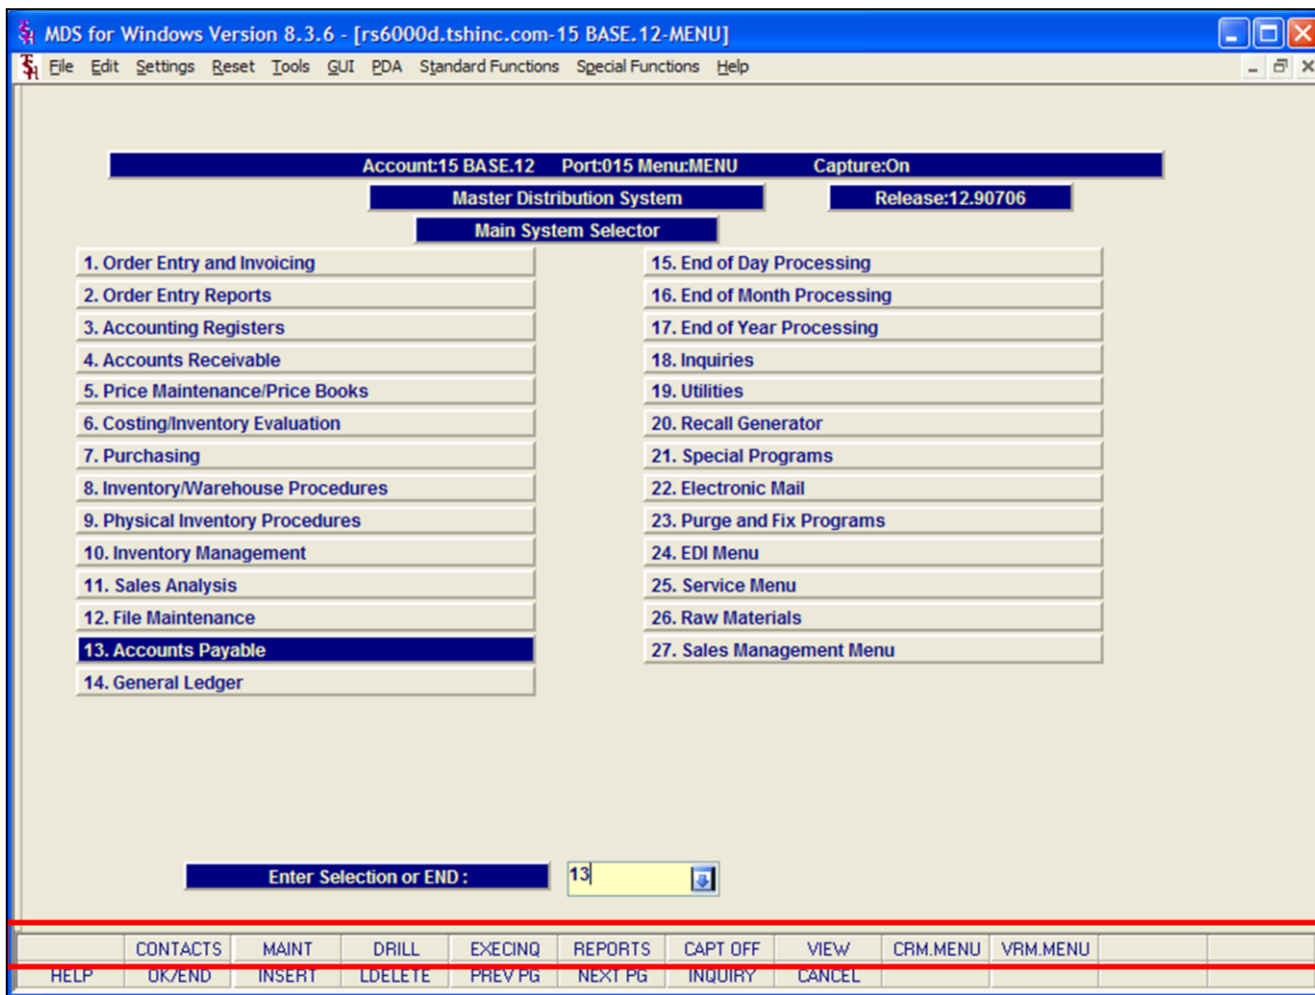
MDS for Windows Version 8.3.6 - [rs6000d.tshinc.com-15 BASE.12-MENU]

File Edit Settings Reset Tools GUI PDA Standard Functions Special Functions Help

Account:15 BASE.12 Port:015 Menu:MENU Capture:On

Master Distribution System

Release:12.90706

Main System Selector

1. Order Entry and Invoicing
2. Order Entry Reports
3. Accounting Registers
4. Accounts Receivable
5. Price Maintenance/Price Books
6. Costing/Inventory Evaluation
7. Purchasing
8. Inventory/Warehouse Procedures
9. Physical Inventory Procedures
10. Inventory Management
11. Sales Analysis
12. File Maintenance
13. Accounts Payable
14. General Ledger

15. End of Day Processing
16. End of Month Processing
17. End of Year Processing
18. Inquiries
19. Utilities
20. Recall Generator
21. Special Programs
22. Electronic Mail
23. Purge and Fix Programs
24. EDI Menu
25. Service Menu
26. Raw Materials
27. Sales Management Menu

Enter Selection or END :

13

| | CONTACTS | MAINT | DRILL | EXECINQ | REPORTS | CAPT OFF | VIEW | CRM.MENU | VRM.MENU | | |
|---|---|---|---|---|---|---|---|---|---|---|---|
| HELP | OK/END | INSERT | LDELETE | PREV PG | NEXT PG | INQUIRY | CANCEL | | | | |